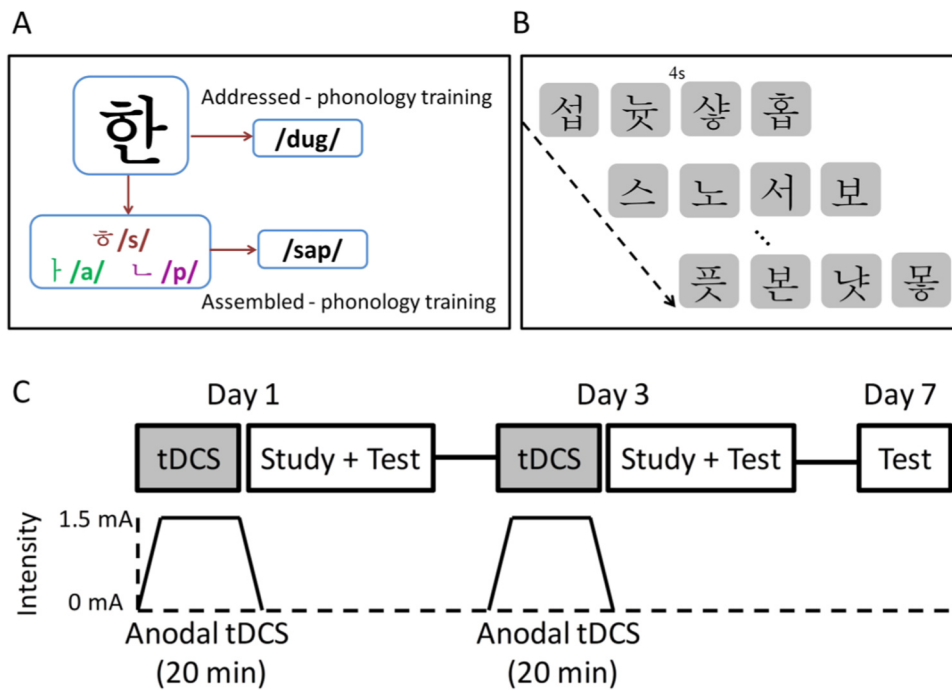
A

한

Addressed - phonology training

/dug/

ㅎ/s/
ㅏ/a/ ㄴ/p/

/sap/

Assembled - phonology training

B

4s

섭 늪 샹 홉

스 노 서 보

⋮

픗 본 냣 뫃

C

Day 1

tDCS

Study + Test

Day 3

tDCS

Study + Test

Day 7

Test

Intensity

1.5 mA

0 mA

Anodal tDCS
(20 min)

Anodal tDCS
(20 min)